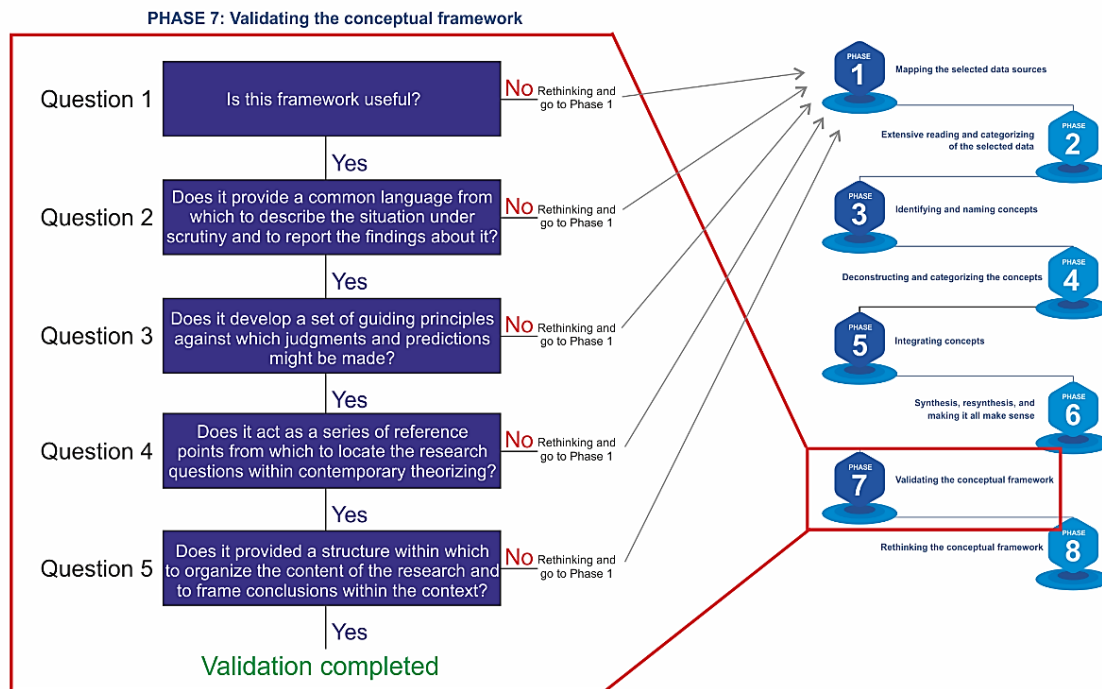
PHASE 7: Validating the conceptual framework

Question 1
Is this framework useful?
No Rethinking and go to Phase 1
Yes

Question 2
Does it provide a common language from which to describe the situation under scrutiny and to report the findings about it?
No Rethinking and go to Phase 1
Yes

Question 3
Does it develop a set of guiding principles against which judgments and predictions might be made?
No Rethinking and go to Phase 1
Yes

Question 4
Does it act as a series of reference points from which to locate the research questions within contemporary theorizing?
No Rethinking and go to Phase 1
Yes

Question 5
Does it provided a structure within which to organize the content of the research and to frame conclusions within the context?
No Rethinking and go to Phase 1
Yes

Validation completed

PHASE 1 Mapping the selected data sources
PHASE 2 Extensive reading and categorizing of the selected data
PHASE 3 Identifying and naming concepts
PHASE 4 Deconstructing and categorizing the concepts
PHASE 5 Integrating concepts
PHASE 6 Synthesis, resynthesis, and making it all make sense
PHASE 7 Validating the conceptual framework
PHASE 8 Rethinking the conceptual framework